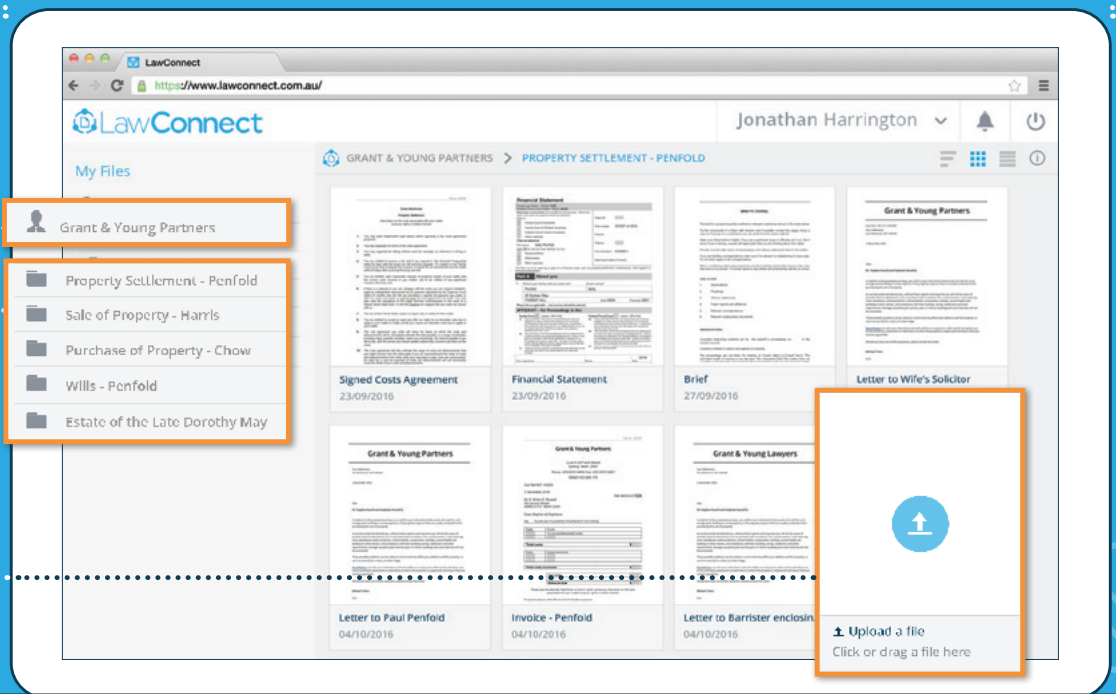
LawConnect

https://www.lawconnect.com.au/

LawConnect

Jonathan Harrington

My Files

Grant & Young Partners

Property Settlement - Penfold

Sale of Property - Harris

Purchase of Property - Chow

Wills - Penfold

Estate of the Late Dorothy May

GRANT & YOUNG PARTNERS > PROPERTY SETTLEMENT - PENFOLD

Signed Costs Agreement
23/09/2016

Financial Statement
23/09/2016

Brief
27/09/2016

Letter to Wife's Solicitor

Letter to Paul Penfold
04/10/2016

Invoice - Penfold
04/10/2016

Letter to Barrister enclosin
04/10/2016

Upload a file
Click or drag a file here